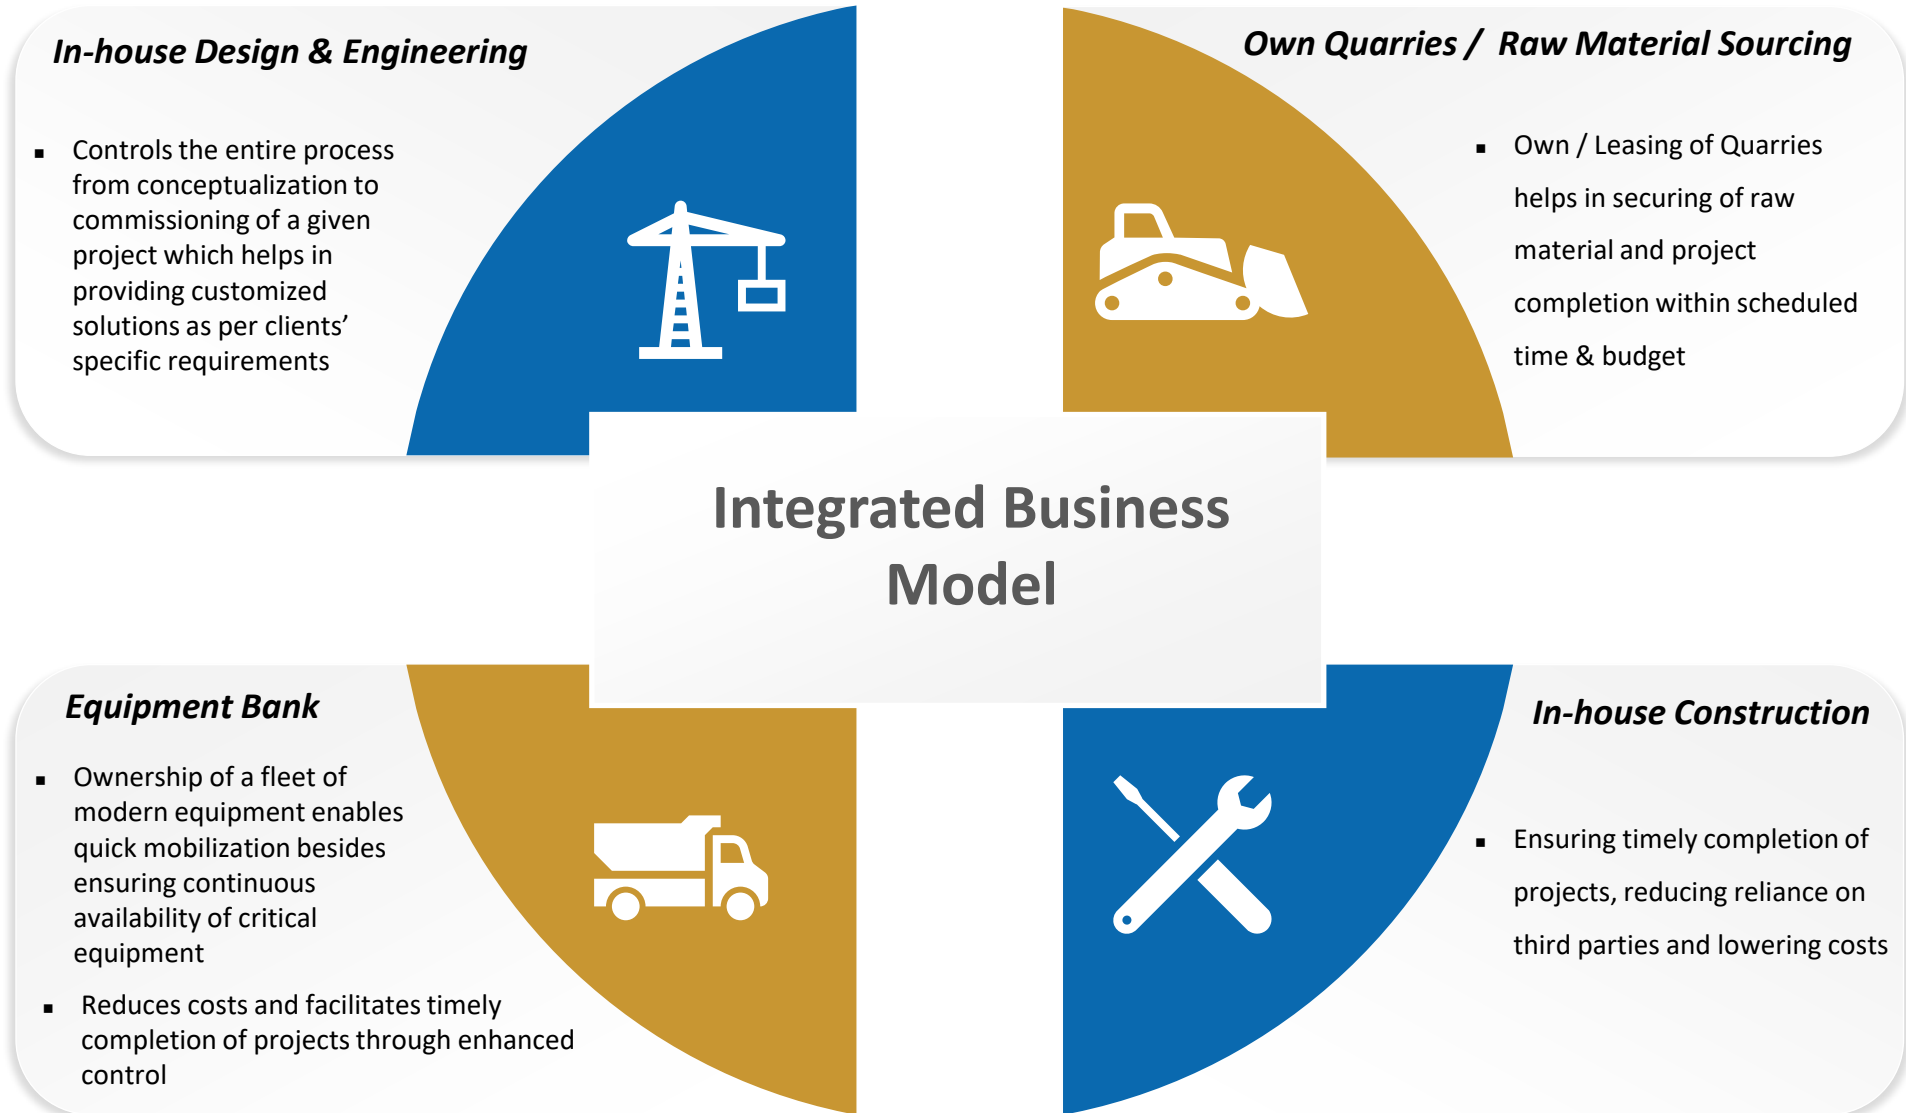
In-house Design & Engineering

- Controls the entire process from conceptualization to commissioning of a given project which helps in providing customized solutions as per clients' specific requirements

Own Quarries / Raw Material Sourcing

- Own / Leasing of Quarries helps in securing of raw material and project completion within scheduled time & budget

Integrated Business Model

Equipment Bank

- Ownership of a fleet of modern equipment enables quick mobilization besides ensuring continuous availability of critical equipment
- Reduces costs and facilitates timely completion of projects through enhanced control

In-house Construction

- Ensuring timely completion of projects, reducing reliance on third parties and lowering costs